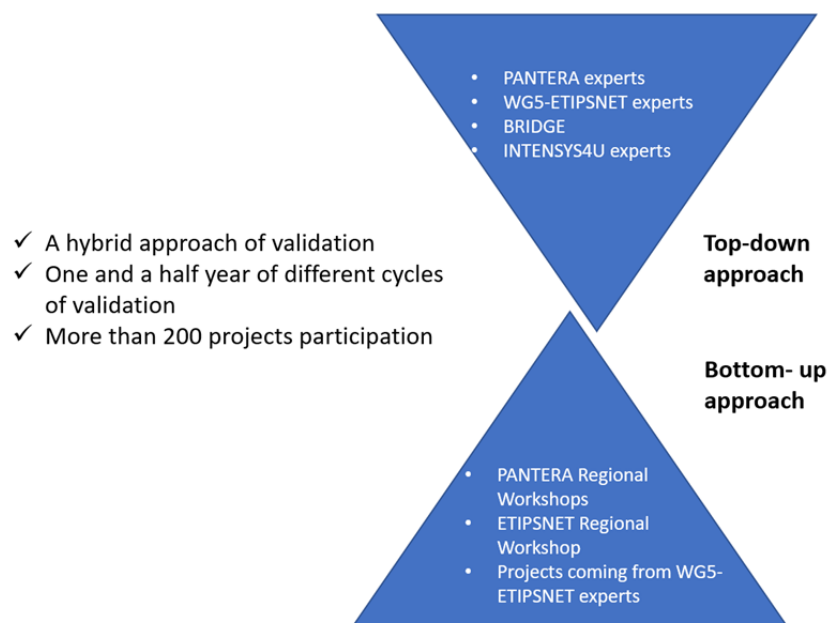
- PANTERA experts
- WG5-ETIPSNET experts
- BRIDGE
- INTENSYS4U experts

✓ A hybrid approach of validation
✓ One and a half year of different cycles of validation
✓ More than 200 projects participation

Top-down approach

Bottom- up approach

- PANTERA Regional Workshops
- ETIPSNET Regional Workshop
- Projects coming from WG5-ETIPSNET experts